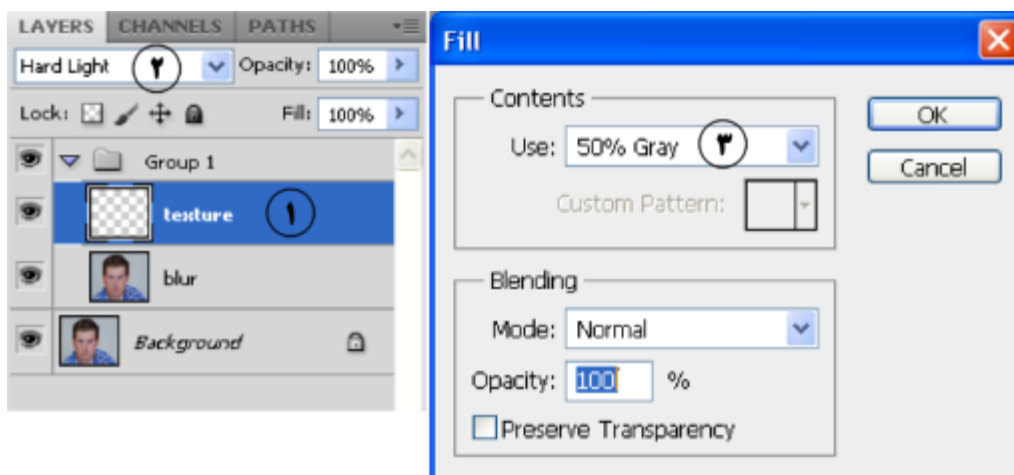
LAYERS CHANNELS PATHS

Hard Light ۲ Opacity: 100%

Lock: Fill: 100%

Group 1

texture ۱

blur

Background

Fill

Contents

Use: 50% Gray ۳

Custom Pattern:

OK

Cancel

Blending

Mode: Normal

Opacity: 100 %

Preserve Transparency